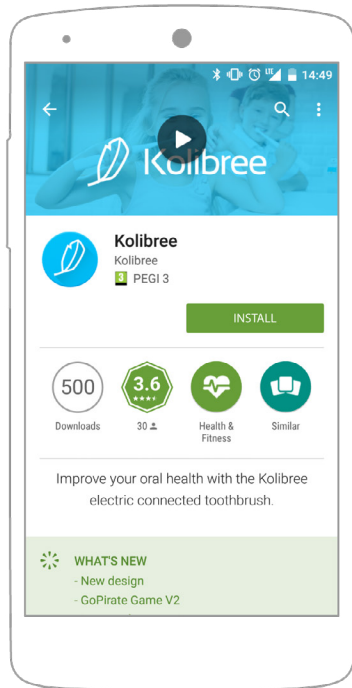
14:49

Kolibree

Kolibree
Kolibree
3 PEGI 3

INSTALL

500
Downloads

3.6
30

Health & Fitness

Similar

Improve your oral health with the Kolibree electric connected toothbrush.

WHAT'S NEW
- New design
- GoPirate Game V2